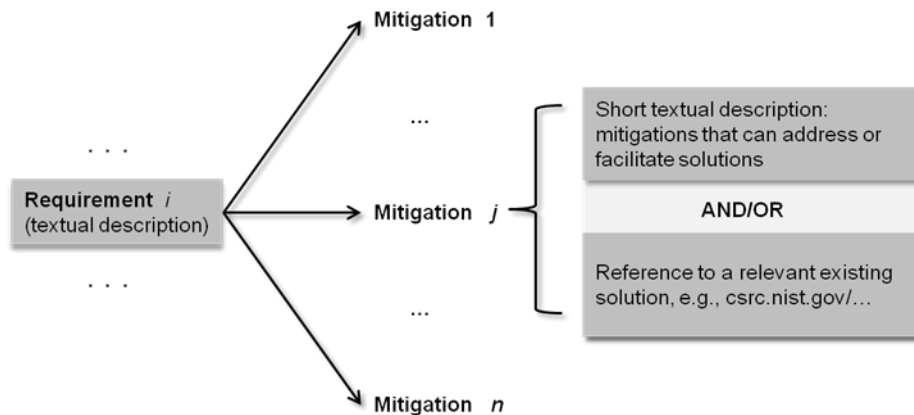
Mitigation 1

...

. . .

Requirement *i* (textual description)

Mitigation *j*

Short textual description: mitigations that can address or facilitate solutions

AND/OR

Reference to a relevant existing solution, e.g., csrc.nist.gov/…

. . .

...

Mitigation *n*